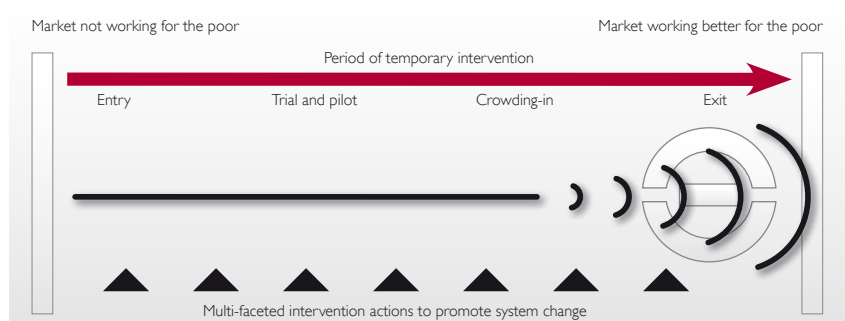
Market not working for the poor

Market working better for the poor

Period of temporary intervention

Entry

Trial and pilot

Crowding-in

Exit

Multi-faceted intervention actions to promote system change